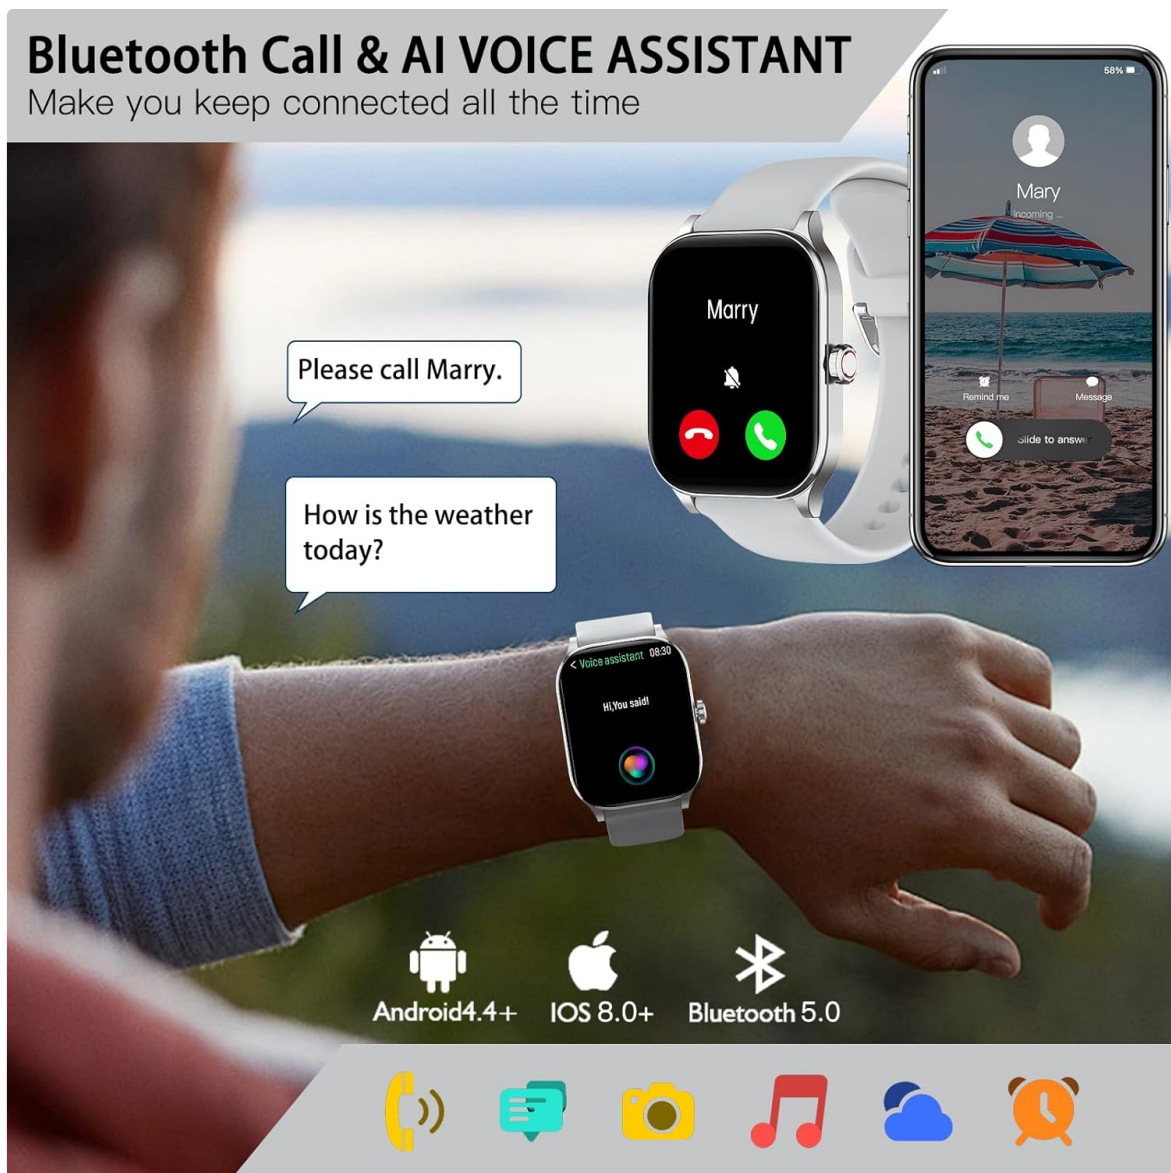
Bluetooth Call & AI VOICE ASSISTANT
Make you keep connected all the time

58%

Mary
Incoming ...

Remind me
Message
Slide to answe

Marry

Please call Marry.

How is the weather today?

< Voice assistant 08:30
Hi,You said!

Android4.4+
IOS 8.0+
Bluetooth 5.0